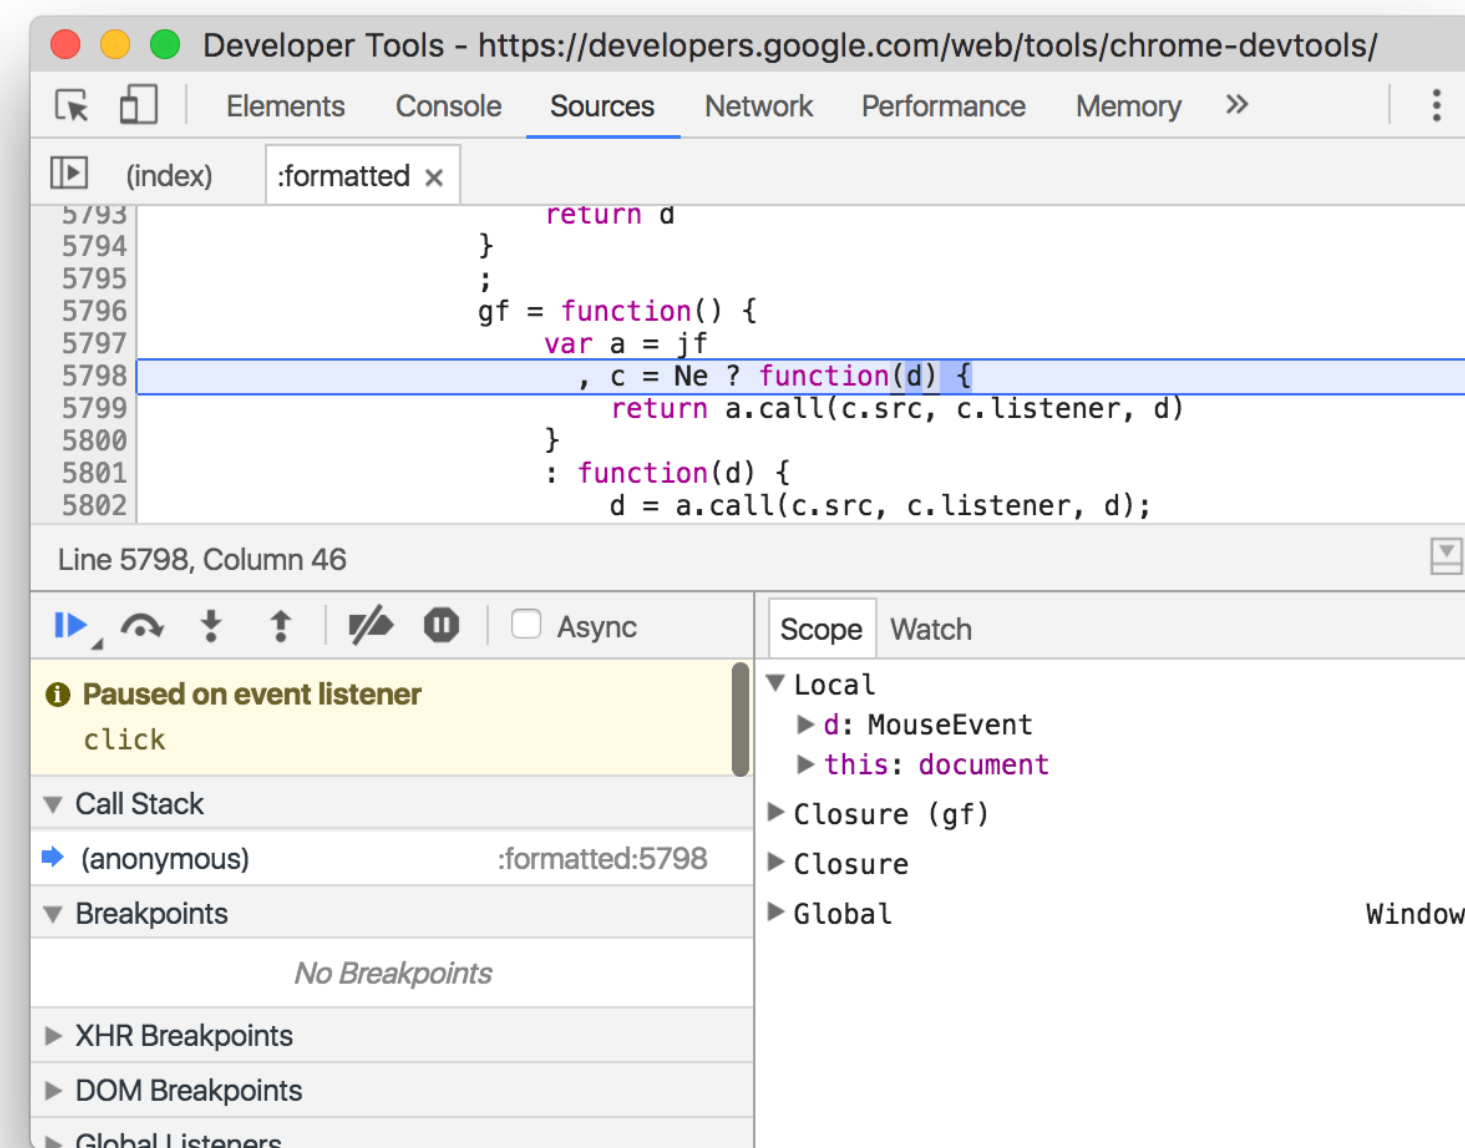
Developer Tools - https://developers.google.com/web/tools/chrome-devtools/

Elements Console Sources Network Performance Memory »

(index) :formatted ×

5793 return d
5794 }
5795 ;
5796 gf = function() {
5797 var a = jf
5798 , c = Ne ? function(d) {
5799 return a.call(c.src, c.listener, d)
5800 }
5801 : function(d) {
5802 d = a.call(c.src, c.listener, d);

Line 5798, Column 46

Async

Paused on event listener
click

Call Stack

(anonymous) :formatted:5798

Breakpoints

No Breakpoints

XHR Breakpoints

DOM Breakpoints

Global Listeners

Scope Watch

Local
d: MouseEvent
this: document
Closure (gf)
Closure
Global Window